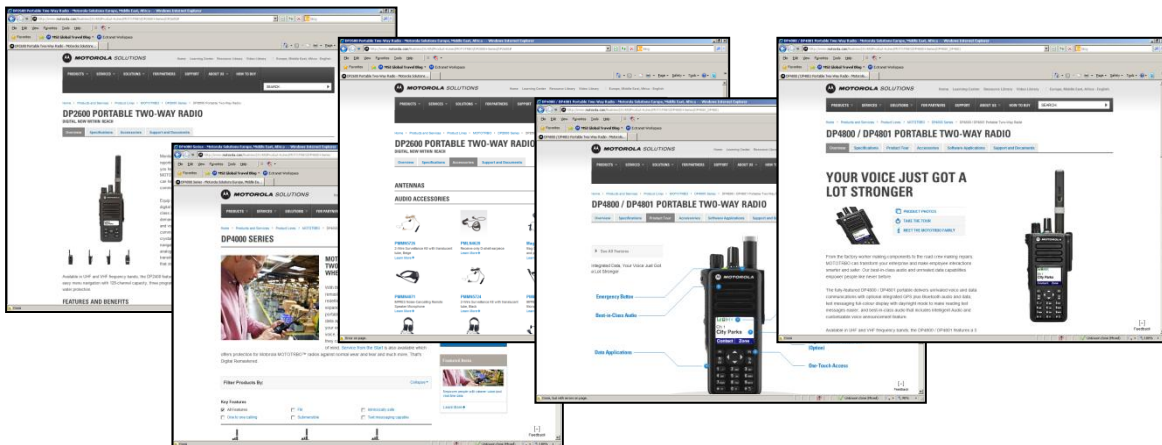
MOTOROLA SOLUTIONS

DP2600 PORTABLE TWO-WAY RADIO

DIGITAL NEW WITHIN REACH

Overview Specifications Accessories Support and Documents

FEATURES AND BENEFITS

MOTOROLA SOLUTIONS

DP4000 SERIES

Filter Products By

Key Features

MOTOROLA SOLUTIONS

DP2600 PORTABLE TWO-WAY RADIO

DIGITAL NEW WITHIN REACH

Overview Specifications Accessories Support and Documents

ANTENNAS

AUDIO ACCESSORIES

MOTOROLA SOLUTIONS

DP4800 / DP4801 PORTABLE TWO-WAY RADIO

Overview Specifications Product Tour Accessories Software Applications Support and Documents

Integrated Data. Your Voice Just Got a Lot Stronger

Emergency Button

Best-in-Class Audio

Data Applications

One-Touch Access

City Parks

Contact Zone

MOTOROLA SOLUTIONS

DP4800 / DP4801 PORTABLE TWO-WAY RADIO

Overview Specifications Product Tour Accessories Software Applications Support and Documents

YOUR VOICE JUST GOT A LOT STRONGER

PRODUCT PHOTOS

TAKE THE TOUR

MEET THE MOTOTRBO FAMILY

City Parks

Feedback